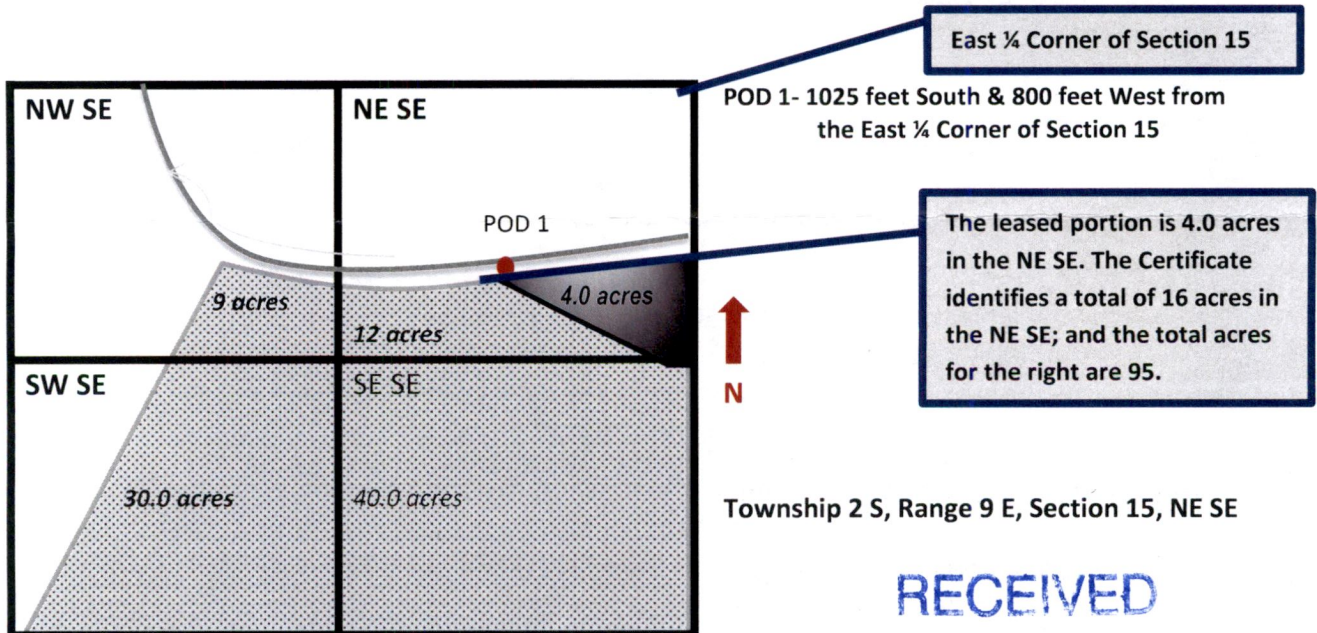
East ¼ Corner of Section 15

NW SE

NE SE

POD 1- 1025 feet South & 800 feet West from the East ¼ Corner of Section 15

POD 1

The leased portion is 4.0 acres in the NE SE. The Certificate identifies a total of 16 acres in the NE SE; and the total acres for the right are 95.

9 acres

12 acres

4.0 acres

N

SW SE

SE SE

30.0 acres

40.0 acres

Township 2 S, Range 9 E, Section 15, NE SE

RECEIVED